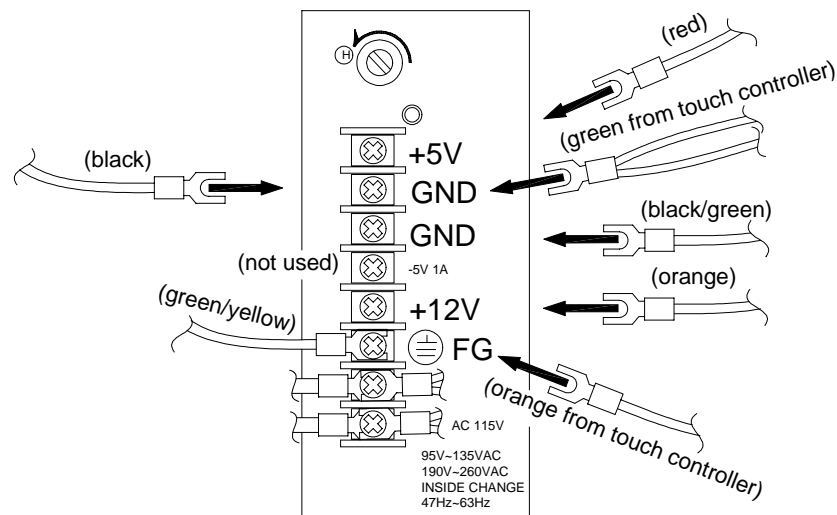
H

(red)

(green from touch controller)

(black)

+5V

GND

GND

(black/green)

(not used)

-5V 1A

(orange)

+12V

(green/yellow)

FG

(orange from touch controller)

AC 115V

95V~135VAC
190V~260VAC
INSIDE CHANGE
47Hz~63Hz